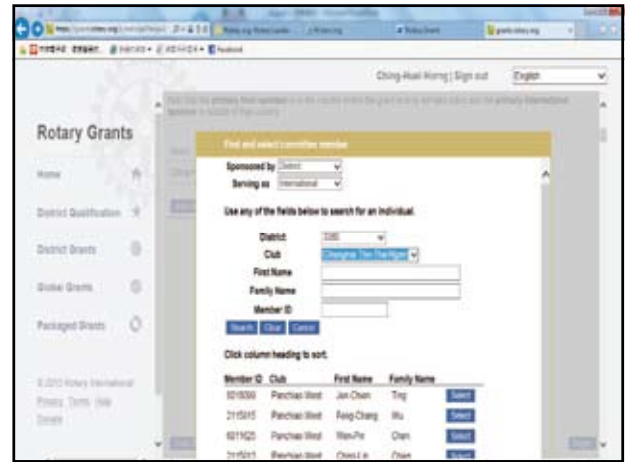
Ching-Huai Hong | Sign out
English

Rotary Grants

Home
District Qualification
District Grants
Global Grants
Packaged Grants

© 2013 Rotary International
Privacy Terms Help
Donate

Find and select committee member

Sponsored by District
Serving as International

Use any of the fields below to search for an individual.

District: 3380
Club: Changhua Yen-Tse Night
First Name
Family Name
Member ID

Search Clear Cancel

Click column heading to sort.

| Member ID | Club | First Name | Family Name | |
|---|---|---|---|---|
| 5016566 | Panchiao West | Jen-Chen | Ting | Select |
| 2115615 | Panchiao West | Feng-Chang | Wu | Select |
| 6011620 | Panchiao West | Wen-Pin | Chen | Select |
| 2115613 | Panchiao West | Chen-Lin | Chen | Select |